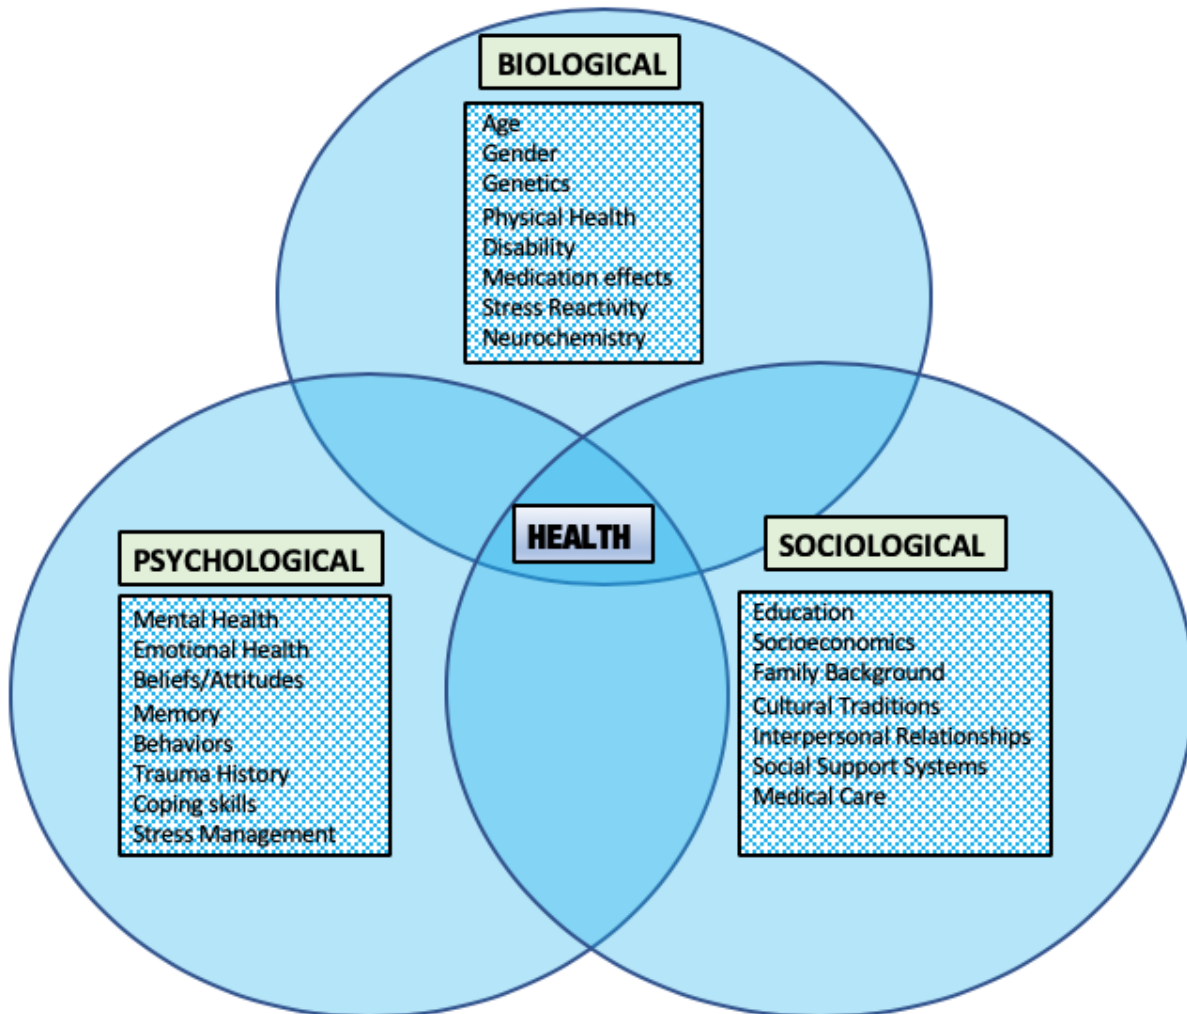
BIOLOGICAL

Age
Gender
Genetics
Physical Health
Disability
Medication effects
Stress Reactivity
Neurochemistry

HEALTH

PSYCHOLOGICAL

Mental Health
Emotional Health
Beliefs/Attitudes
Memory
Behaviors
Trauma History
Coping skills
Stress Management

SOCIOLOGICAL

Education
Socioeconomics
Family Background
Cultural Traditions
Interpersonal Relationships
Social Support Systems
Medical Care